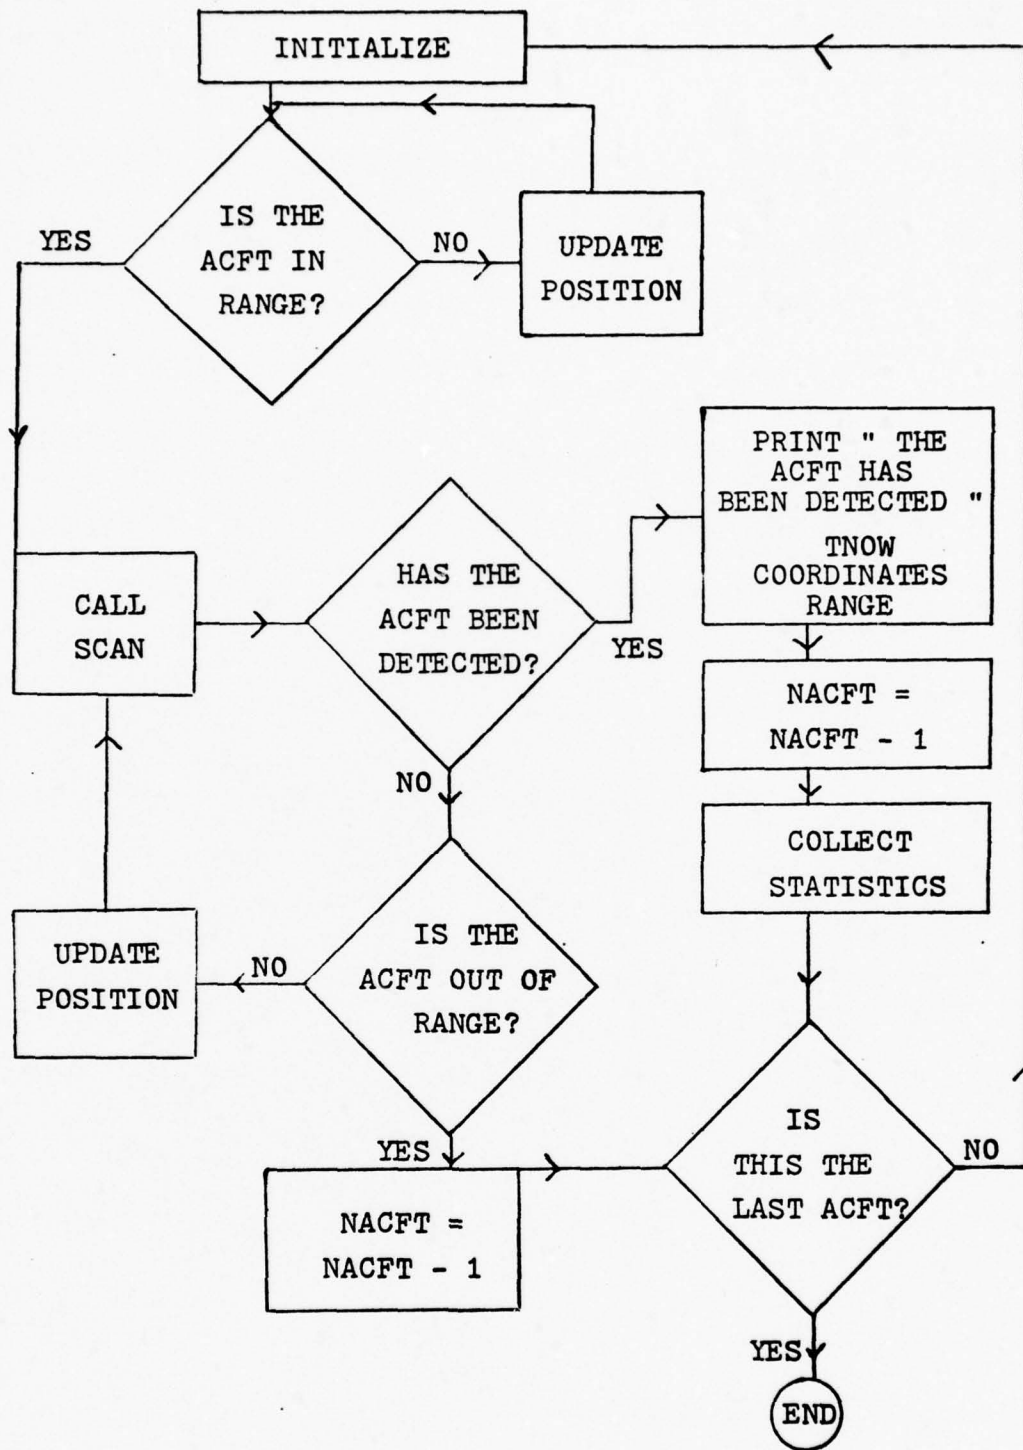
INITIALIZE

IS THE ACFT IN RANGE?

YES

NO

UPDATE POSITION

PRINT " THE ACFT HAS BEEN DETECTED "
TNOW
COORDINATES
RANGE

CALL SCAN

HAS THE ACFT BEEN DETECTED?

YES

NACFT = NACFT - 1

NO

COLLECT STATISTICS

UPDATE POSITION

NO

IS THE ACFT OUT OF RANGE?

YES

NACFT = NACFT - 1

IS THIS THE LAST ACFT?

NO

YES

END